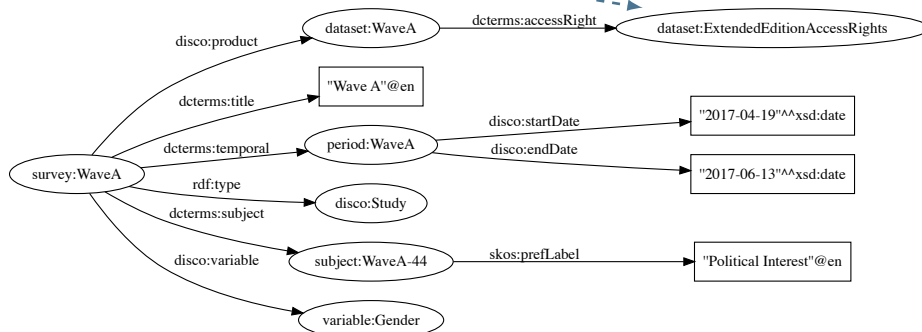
dataset:WaveA

dcterms:accessRight

dataset:ExtendedEditionAccessRights

disco:product

"Wave A"@en

dcterms:title

dcterms:temporal

period:WaveA

disco:startDate

"2017-04-19"^^xsd:date

disco:endDate

"2017-06-13"^^xsd:date

survey:WaveA

rdf:type

disco:Study

dcterms:subject

subject:WaveA-44

skos:prefLabel

"Political Interest"@en

disco:variable

variable:Gender